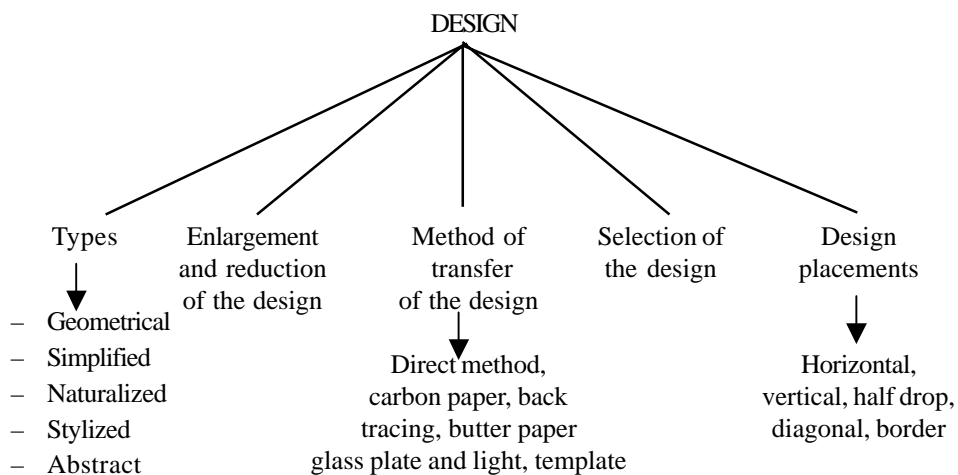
DESIGN

Types
– Geometrical
– Simplified
– Naturalized
– Stylized
– Abstract

Enlargement and reduction of the design

Method of transfer of the design

Direct method, carbon paper, back tracing, butter paper glass plate and light, template

Selection of the design

Design placements

Horizontal, vertical, half drop, diagonal, border